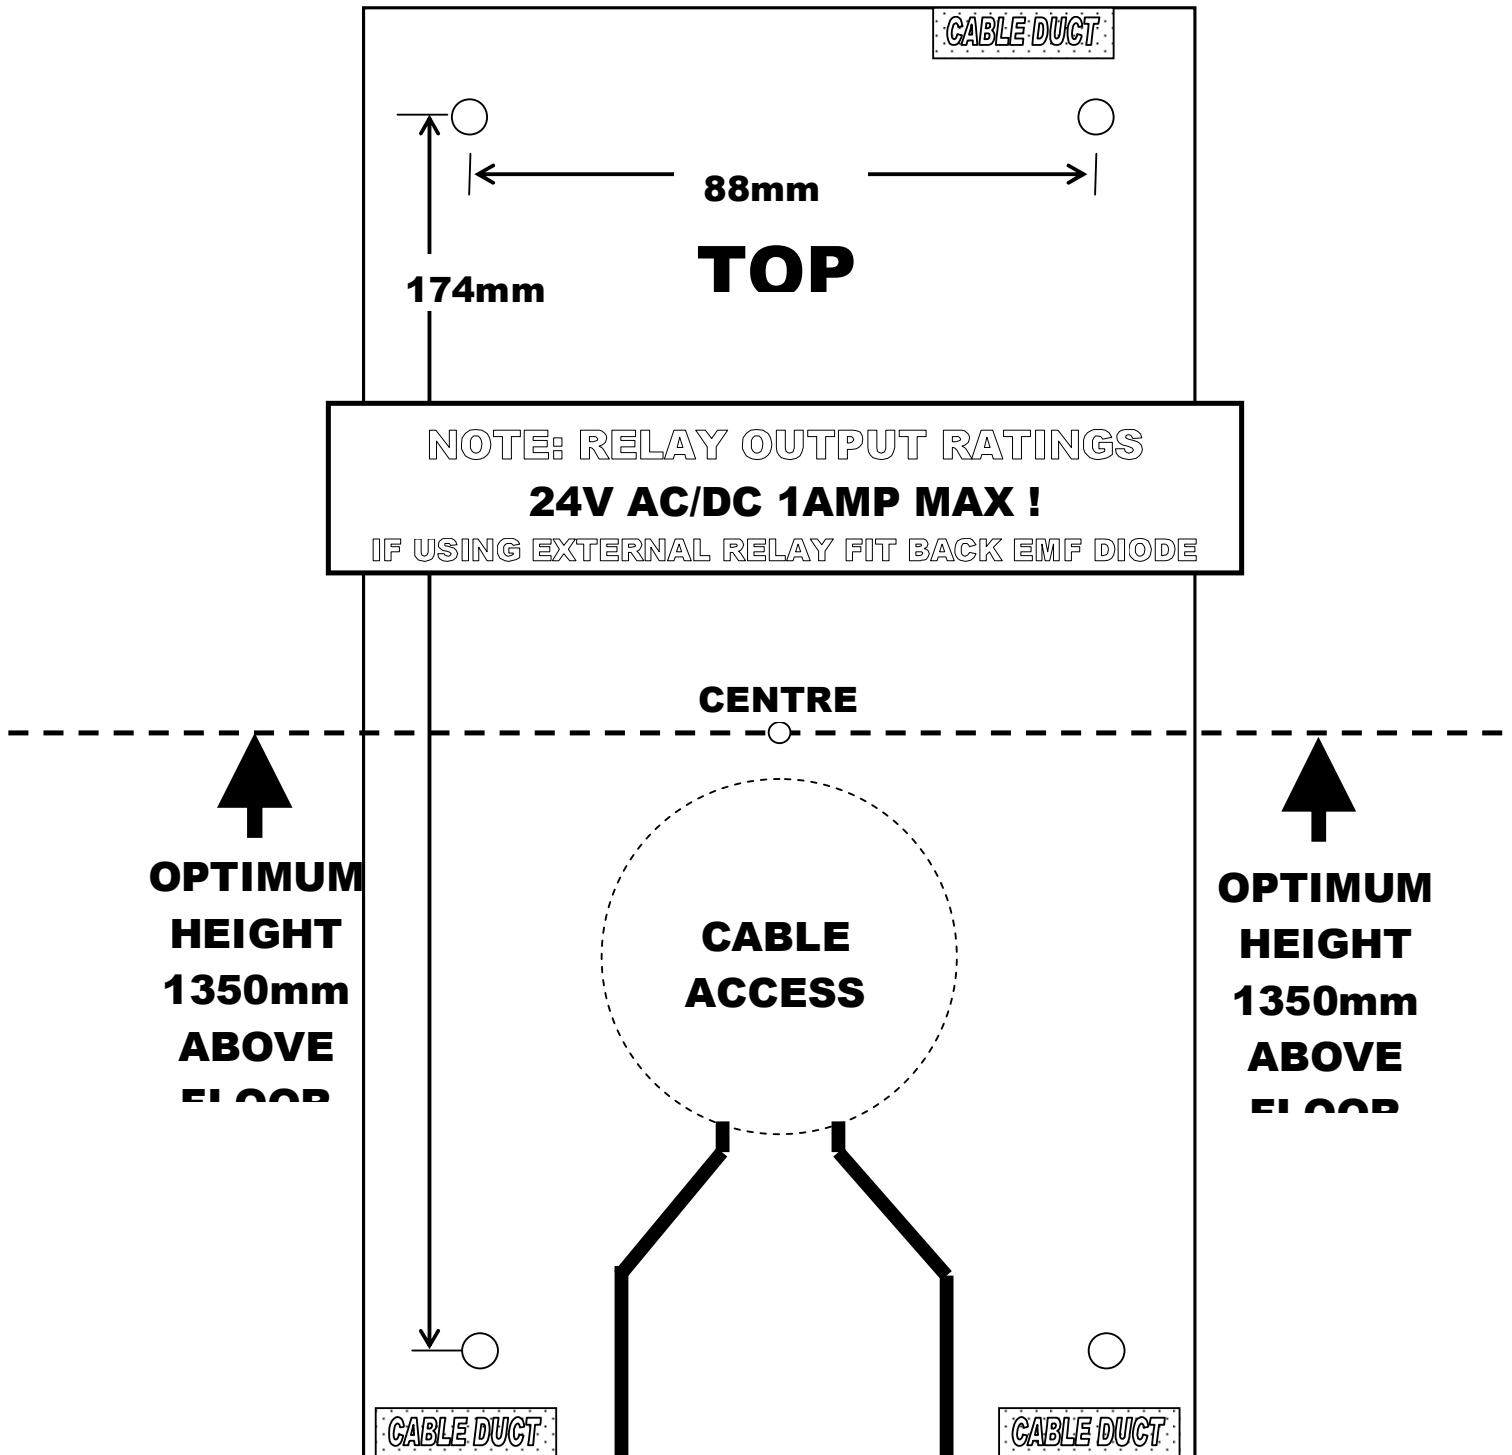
CABLE DUCT

88mm

TOP

174mm

NOTE: RELAY OUTPUT RATINGS

24V AC/DC 1AMP MAX !

IF USING EXTERNAL RELAY FIT BACK EMF DIODE

CENTRE

OPTIMUM HEIGHT 1350mm ABOVE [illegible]

CABLE ACCESS

OPTIMUM HEIGHT 1350mm ABOVE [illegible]

CABLE DUCT

CABLE DUCT